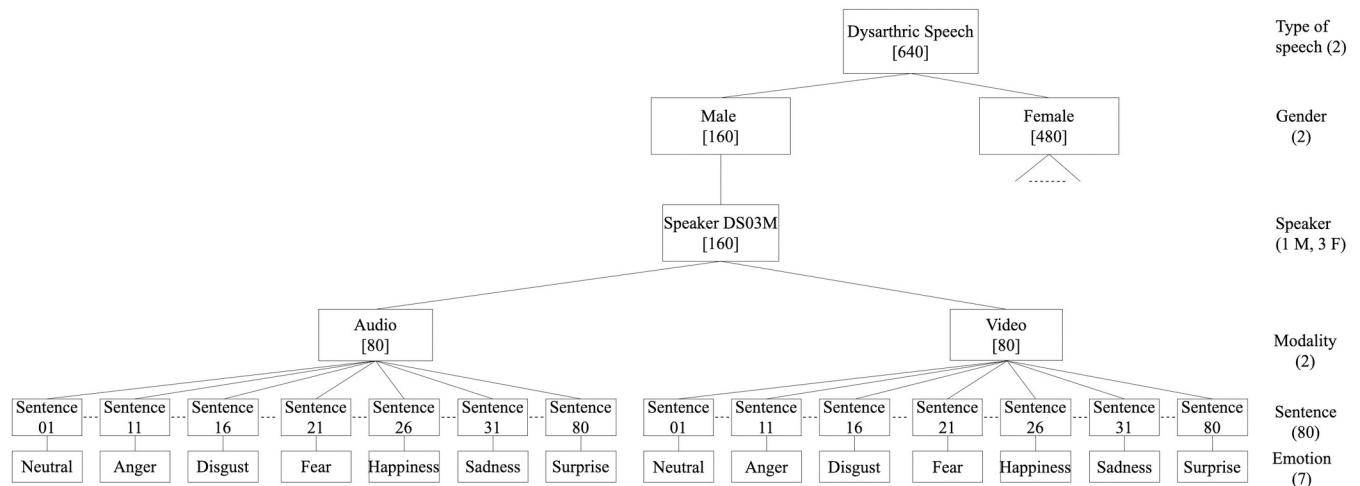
Dysarthric Speech
[640]

Type of speech (2)

Male
[160]

Female
[480]

Gender
(2)

Speaker DS03M
[160]

Speaker
(1 M, 3 F)

Audio
[80]

Video
[80]

Modality
(2)

Sentence 01

Sentence 11

Sentence 16

Sentence 21

Sentence 26

Sentence 31

Sentence 80

Sentence 01

Sentence 11

Sentence 16

Sentence 21

Sentence 26

Sentence 31

Sentence 80

Sentence
(80)

Neutral

Anger

Disgust

Fear

Happiness

Sadness

Surprise

Neutral

Anger

Disgust

Fear

Happiness

Sadness

Surprise

Emotion
(7)